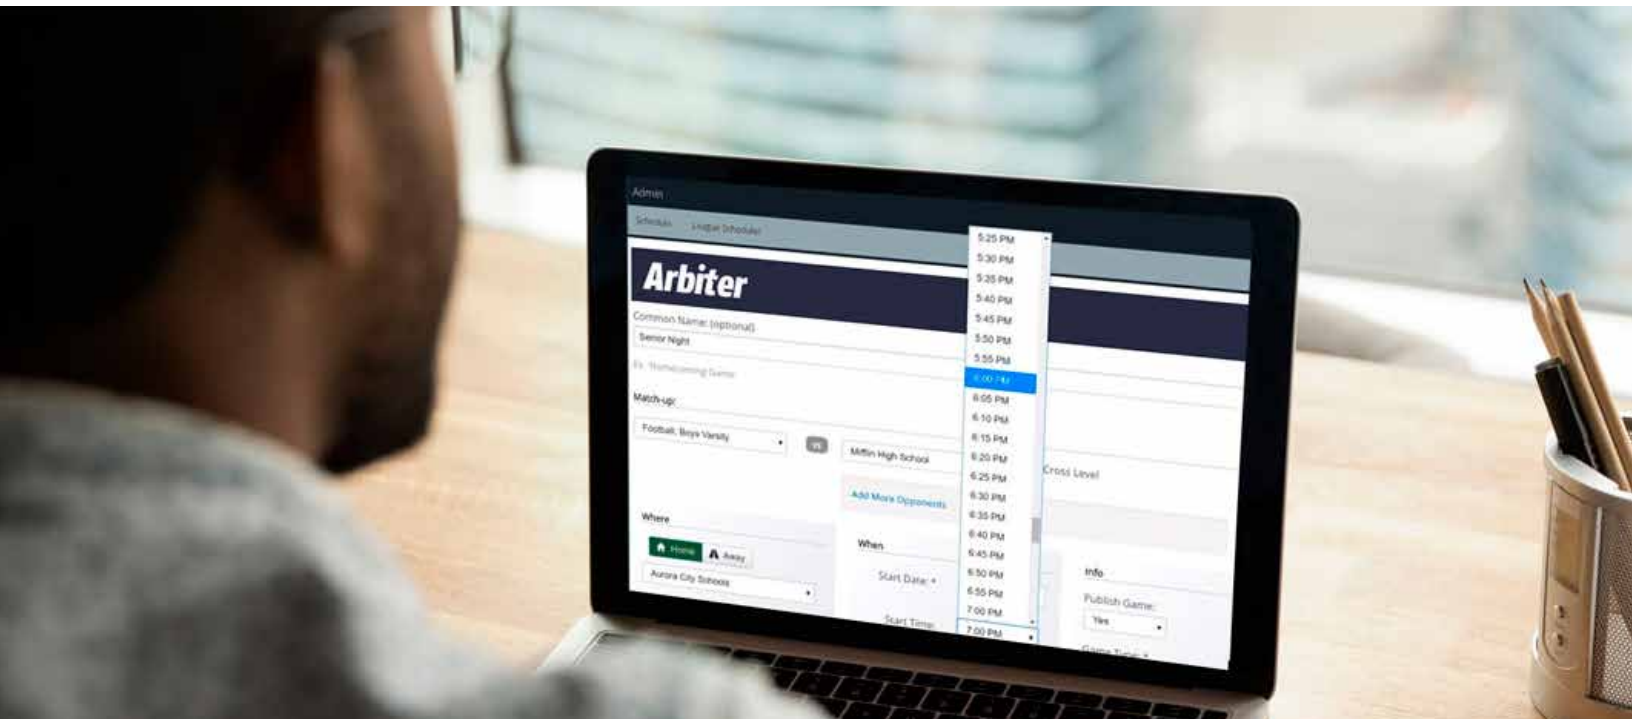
Admin

Schedule League Scheduler

Arbiter

Common Name (optional)

Senior Night

Ex. "Homecoming Game"

Match-up:

Football, Boys Varsity

vs

Mifflin High School

Add More Opponents

Cross Level

Where

Home Away

Aurora City Schools

When

Start Date: *

Start Time:

Info

Publish Game:

Yes

Game Type: *

5:25 PM
5:30 PM
5:35 PM
5:40 PM
5:45 PM
5:50 PM
5:55 PM
6:00 PM
6:05 PM
6:10 PM
6:15 PM
6:20 PM
6:25 PM
6:30 PM
6:35 PM
6:40 PM
6:45 PM
6:50 PM
6:55 PM
7:00 PM

7:00 PM